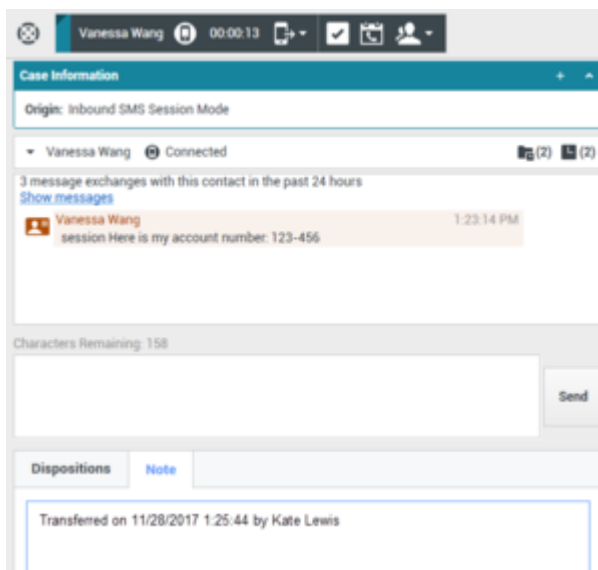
Vanessa Wang 00:00:13

Case Information

Origin: Inbound SMS Session Mode

Vanessa Wang Connected (2) (2)

3 message exchanges with this contact in the past 24 hours
Show messages

Vanessa Wang 1:23:14 PM
session Here is my account number: 123-456

Characters Remaining: 158

Send

Dispositions Note

Transferred on 11/28/2017 1:25:44 by Kate Lewis